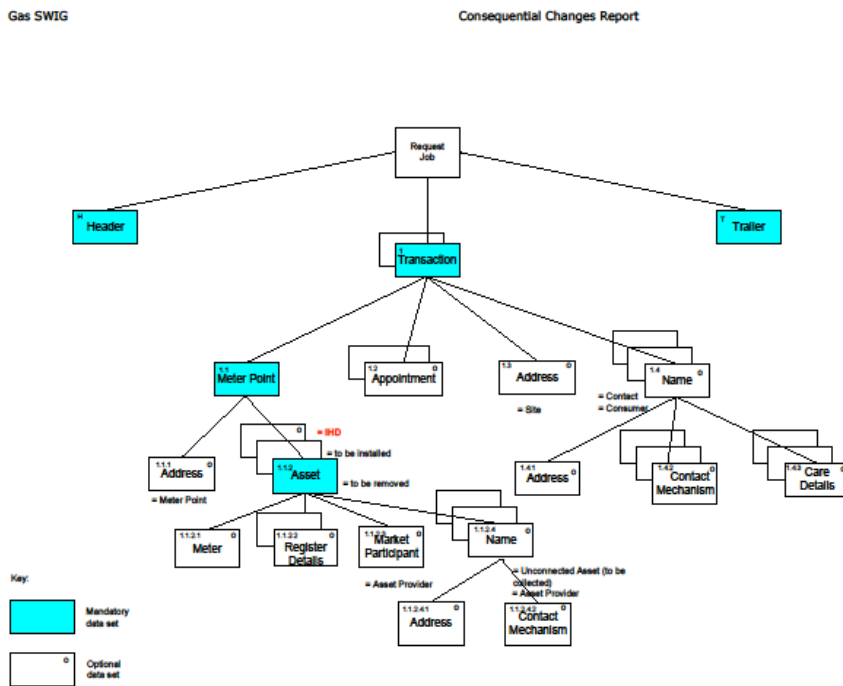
Gas SWIG

Consequential Changes Report

Request Job

H Header

T Trailer

1 Transaction

1.1 Meter Point

1.2 Appointment

1.3 Address O

= Site

1.4 Name O

= Contact
= Consumer

1.1.1 Address O

= Meter Point

= IHD
= to be installed

1.1.2 Asset

= to be removed

1.4.1 Address O

1.4.2 Contact Mechanism

1.4.3 Care Details

1.1.2.1 Meter O

1.1.2.2 Register Details

1.1.2.3 Market Participant

1.1.2.4 Name

= Asset Provider

= Unconnected Asset (to be collected)
= Asset Provider

1.1.2.4.1 Address O

1.1.2.4.2 Contact Mechanism O

Key:

Mandatory data set

O Optional data set